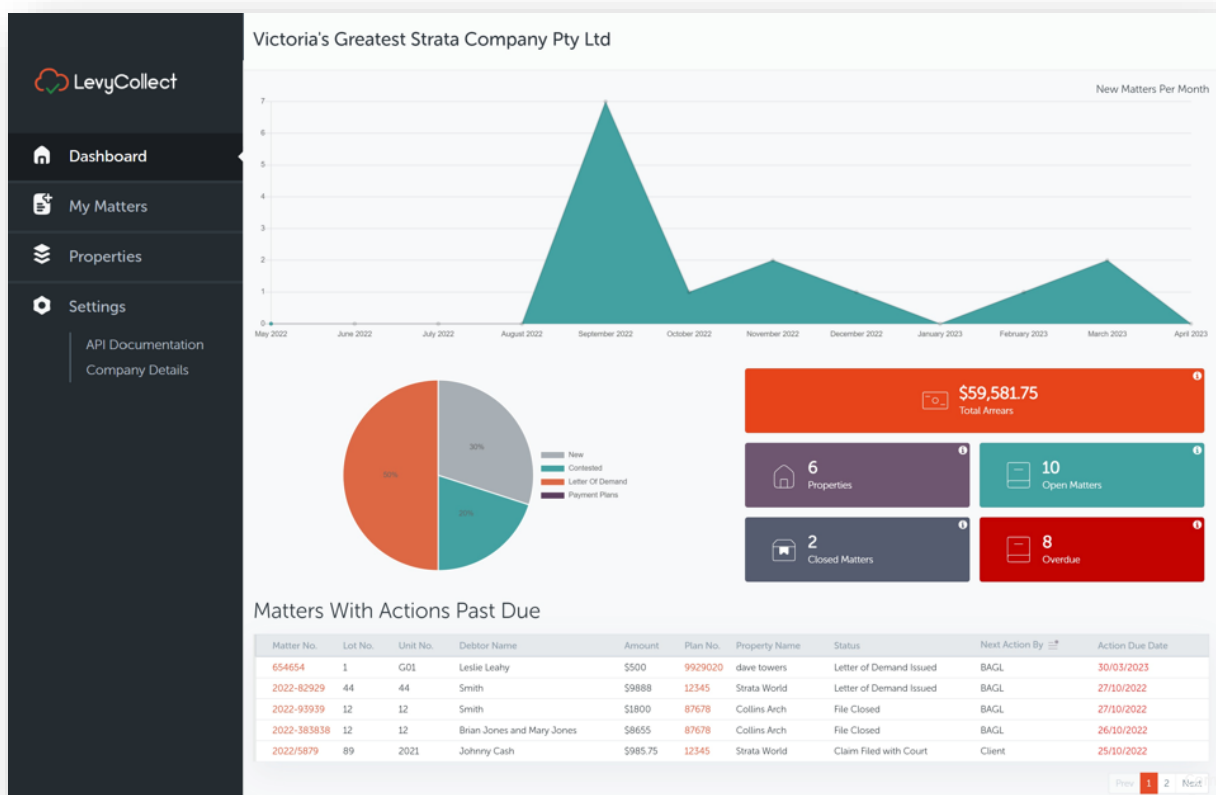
LevyCollect

Dashboard
My Matters
Properties
Settings
API Documentation
Company Details

Victoria's Greatest Strata Company Pty Ltd

New Matters Per Month

7
6
5
4
3
2
1
0
May 2022 June 2022 July 2022 August 2022 September 2022 October 2022 November 2022 December 2022 January 2023 February 2023 March 2023 April 2023

30%
20%
50%
New
Contested
Letter Of Demand
Payment Plans

$59,581.75
Total Arrears

6
Properties

10
Open Matters

2
Closed Matters

8
Overdue

Matters With Actions Past Due

| Matter No. | Lot No. | Unit No. | Debtor Name | Amount | Plan No. | Property Name | Status | Next Action By | Action Due Date |
|---|---|---|---|---|---|---|---|---|---|
| 654654 | 1 | G01 | Leslie Leahy | $500 | 9929020 | dave towers | Letter of Demand Issued | BAGL | 30/03/2023 |
| 2022-82929 | 44 | 44 | Smith | $9888 | 12345 | Strata World | Letter of Demand Issued | BAGL | 27/10/2022 |
| 2022-93939 | 12 | 12 | Smith | $1800 | 87678 | Collins Arch | File Closed | BAGL | 27/10/2022 |
| 2022-383838 | 12 | 12 | Brian Jones and Mary Jones | $8655 | 87678 | Collins Arch | File Closed | BAGL | 26/10/2022 |
| 2022/5879 | 89 | 2021 | Johnny Cash | $985.75 | 12345 | Strata World | Claim Filed with Court | Client | 25/10/2022 |

Prev 1 2 Next